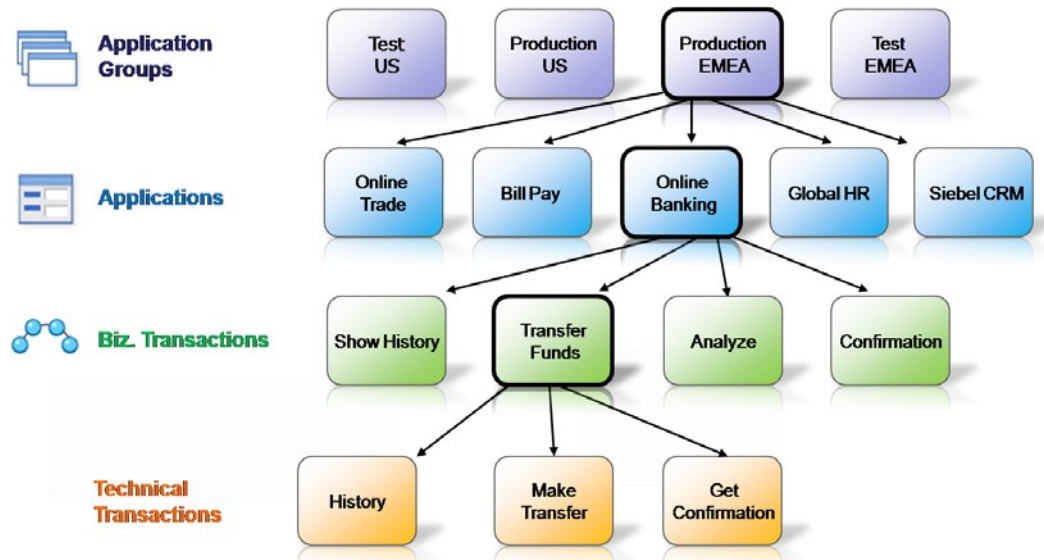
Application Groups

Test US

Production US

Production EMEA

Test EMEA

Applications

Online Trade

Bill Pay

Online Banking

Global HR

Siebel CRM

Biz. Transactions

Show History

Transfer Funds

Analyze

Confirmation

Technical Transactions

History

Make Transfer

Get Confirmation